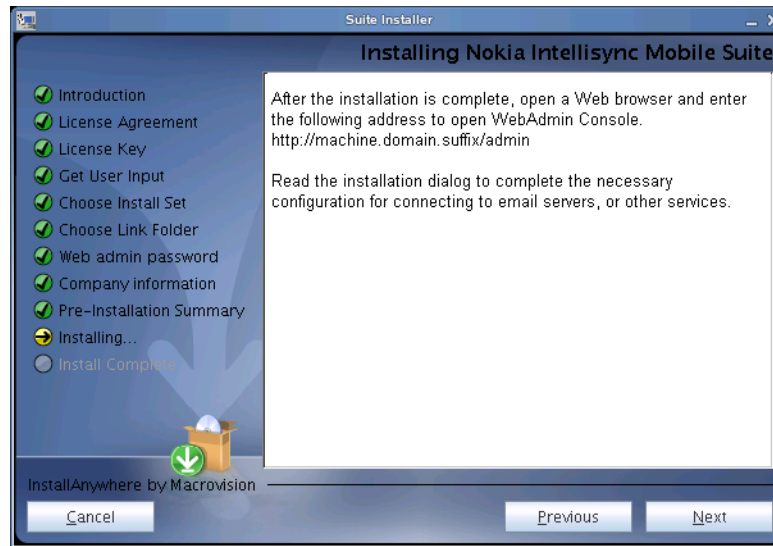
Suite Installer

Installing Nokia Intellisync Mobile Suite

Introduction
License Agreement
License Key
Get User Input
Choose Install Set
Choose Link Folder
Web admin password
Company information
Pre-Installation Summary
Installing...
Install Compl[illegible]

After the installation is complete, open a Web browser and enter the following address to open WebAdmin Console.
http://machine.domain.suffix/admin

Read the installation dialog to complete the necessary configuration for connecting to email servers, or other services.

InstallAnywhere by Macrovision

Cancel

Previous

Next